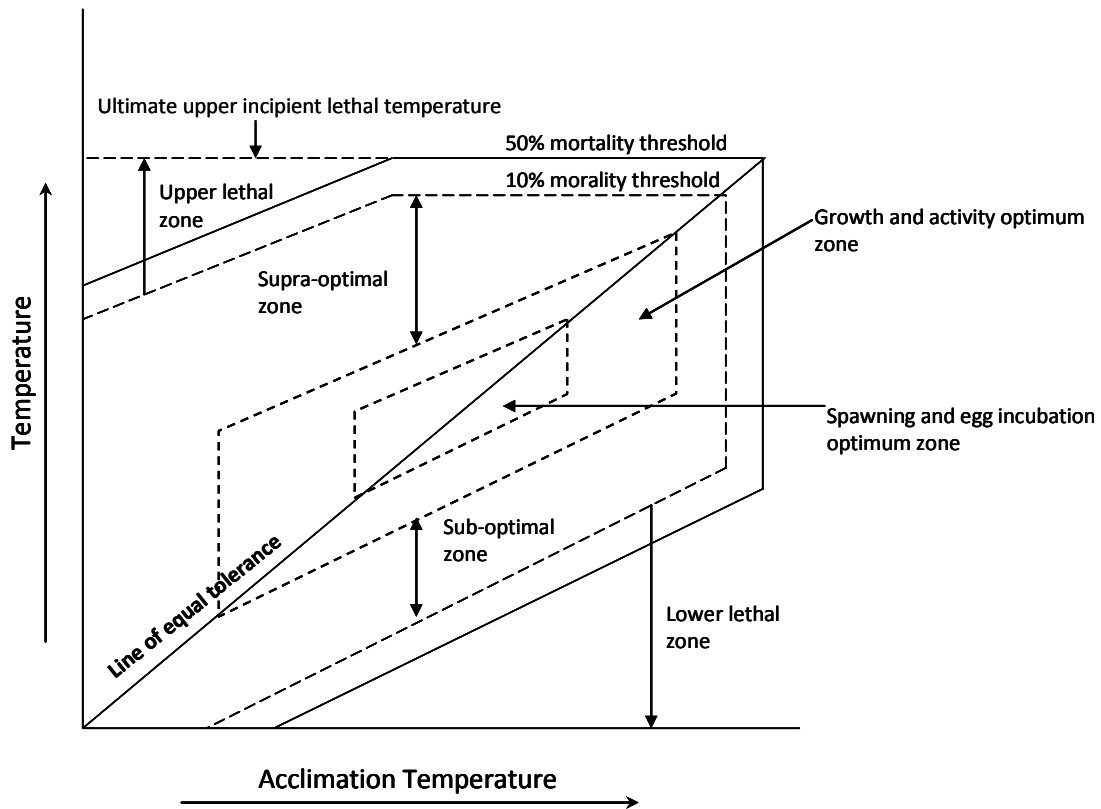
Ultimate upper incipient lethal temperature

50% mortality threshold

10% morality threshold

Upper lethal zone

Growth and activity optimum zone

Supra-optimal zone

Temperature

Spawning and egg incubation optimum zone

Sub-optimal zone

Line of equal tolerance

Lower lethal zone

Acclimation Temperature